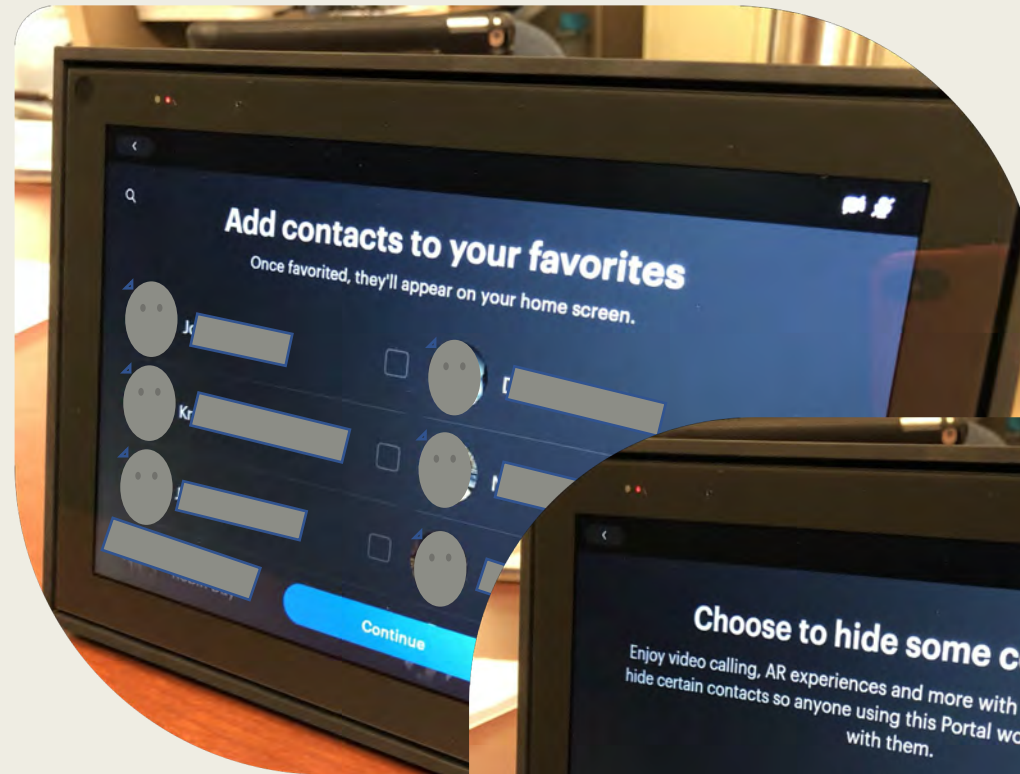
Add contacts to your favorites

Once favorited, they'll appear on your home screen.

Jo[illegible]

Kr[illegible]

J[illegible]

D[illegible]

N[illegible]

Continue

Choose to hide some c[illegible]

Enjoy video calling, AR experiences and more with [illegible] hide certain contacts so anyone using this Portal wo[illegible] with them.